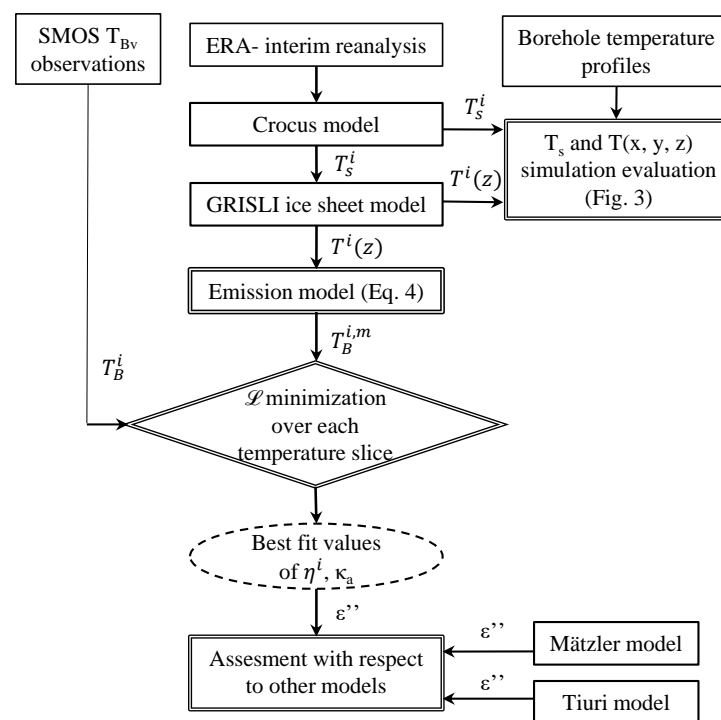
SMOS $T_{Bv}$ observations

ERA- interim reanalysis

Borehole temperature profiles

Crocus model

$T_s^i$

$T_s$ and T(x, y, z) simulation evaluation (Fig. 3)

$T_s^i$

GRISLI ice sheet model

$T^i(z)$

$T^i(z)$

Emission model (Eq. 4)

$T_B^{i,m}$

$T_B^i$

$\mathscr{L}$ minimization over each temperature slice

Best fit values of $\eta^i$, $\kappa_a$

ε''

ε''

Mätzler model

Assesment with respect to other models

ε''

Tiuri model